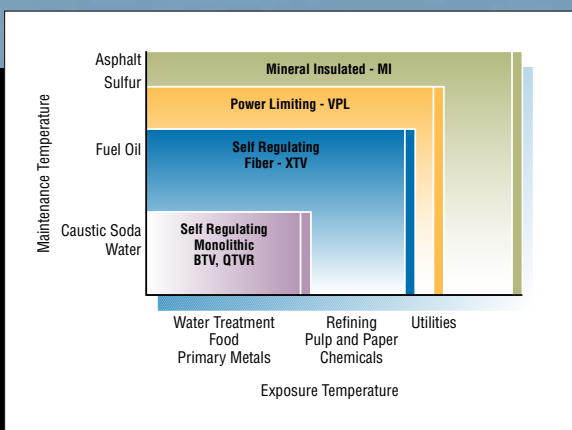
Maintenance Temperature

Asphalt
Sulfur
Fuel Oil
Caustic Soda
Water

Mineral Insulated - MI
Power Limiting - VPL
Self Regulating
Fiber - XTV
Self Regulating
Monolithic
BTV, QTVR

Water Treatment
Food
Primary Metals

Refining
Pulp and Paper
Chemicals

Utilities

Exposure Temperature